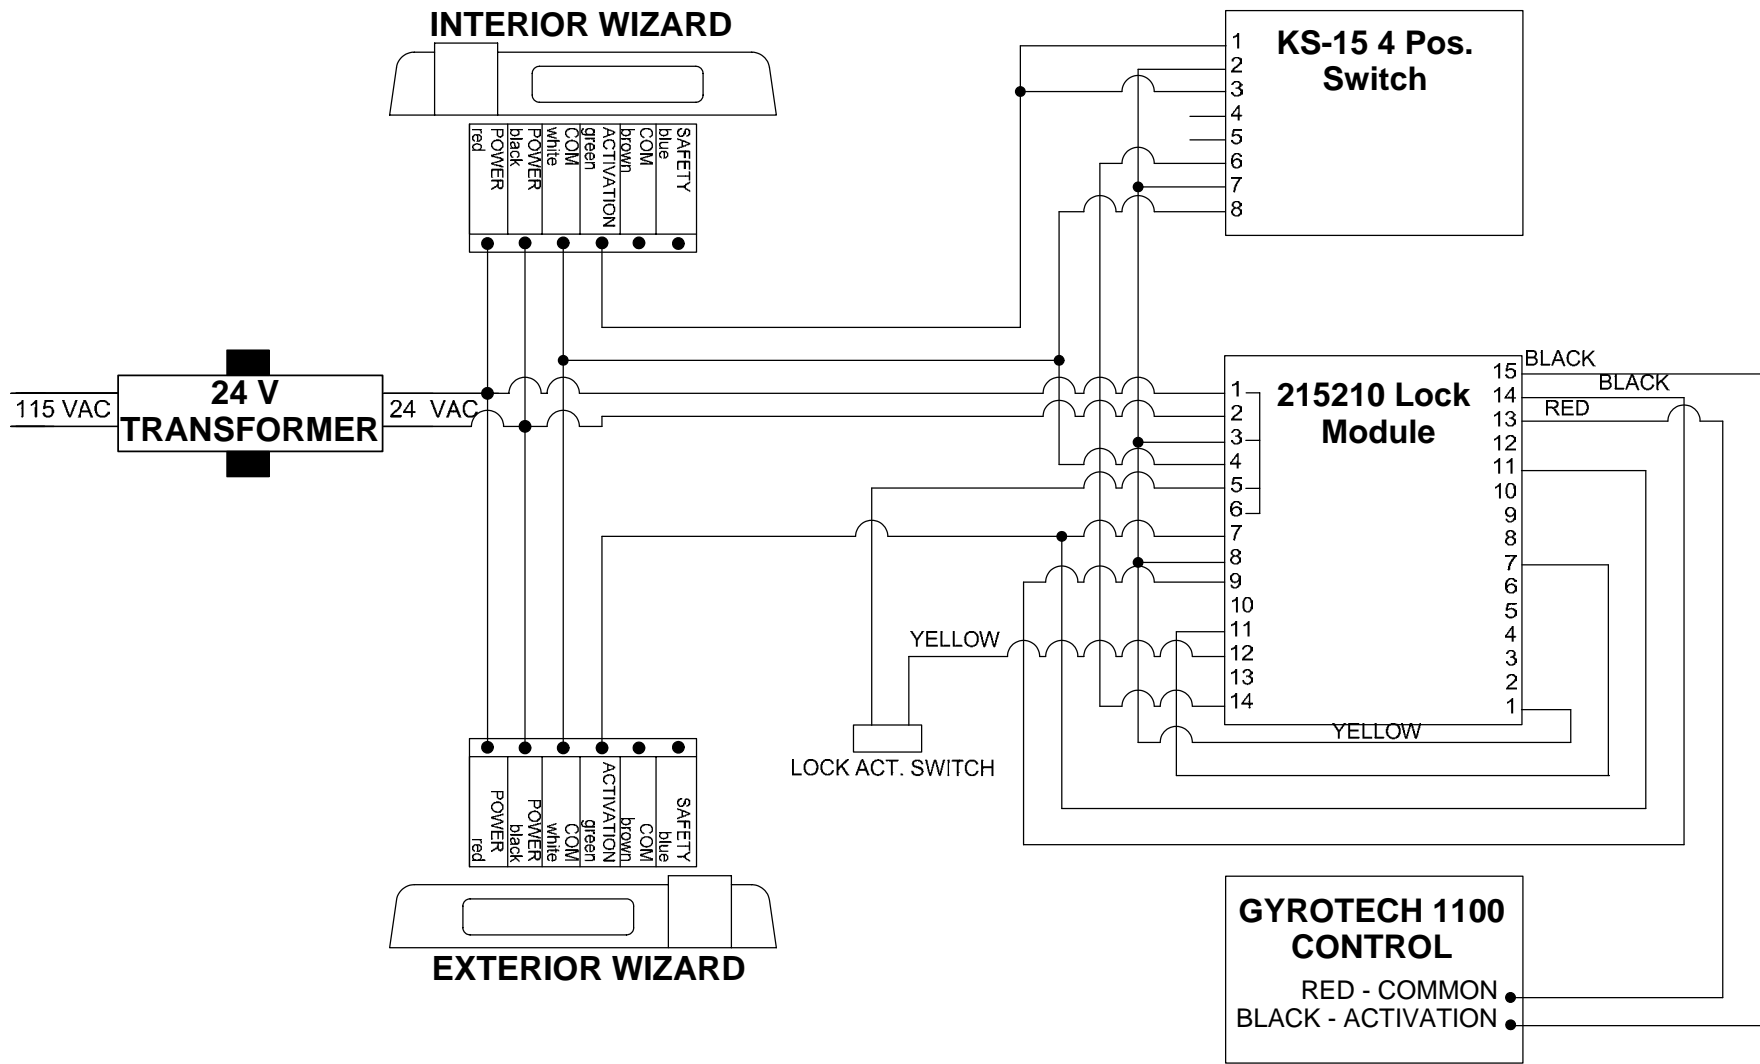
INTERIOR WIZARD

red
POWER
black
POWER
white
COM
green
ACTIVATION
brown
COM
blue
SAFETY

KS-15 4 Pos. Switch

1
2
3
4
5
6
7
8

115 VAC
24 V TRANSFORMER
24 VAC

215210 Lock Module

1
2
3
4
5
6
7
8
9
10
11
12
13
14

15
14
13
12
11
10
9
8
7
6
5
4
3
2
1

BLACK
BLACK
RED

YELLOW
YELLOW

LOCK ACT. SWITCH

POWER
red
POWER
black
COM
white
ACTIVATION
green
COM
brown
SAFETY
blue

EXTERIOR WIZARD

GYROTECH 1100 CONTROL
RED - COMMON
BLACK - ACTIVATION